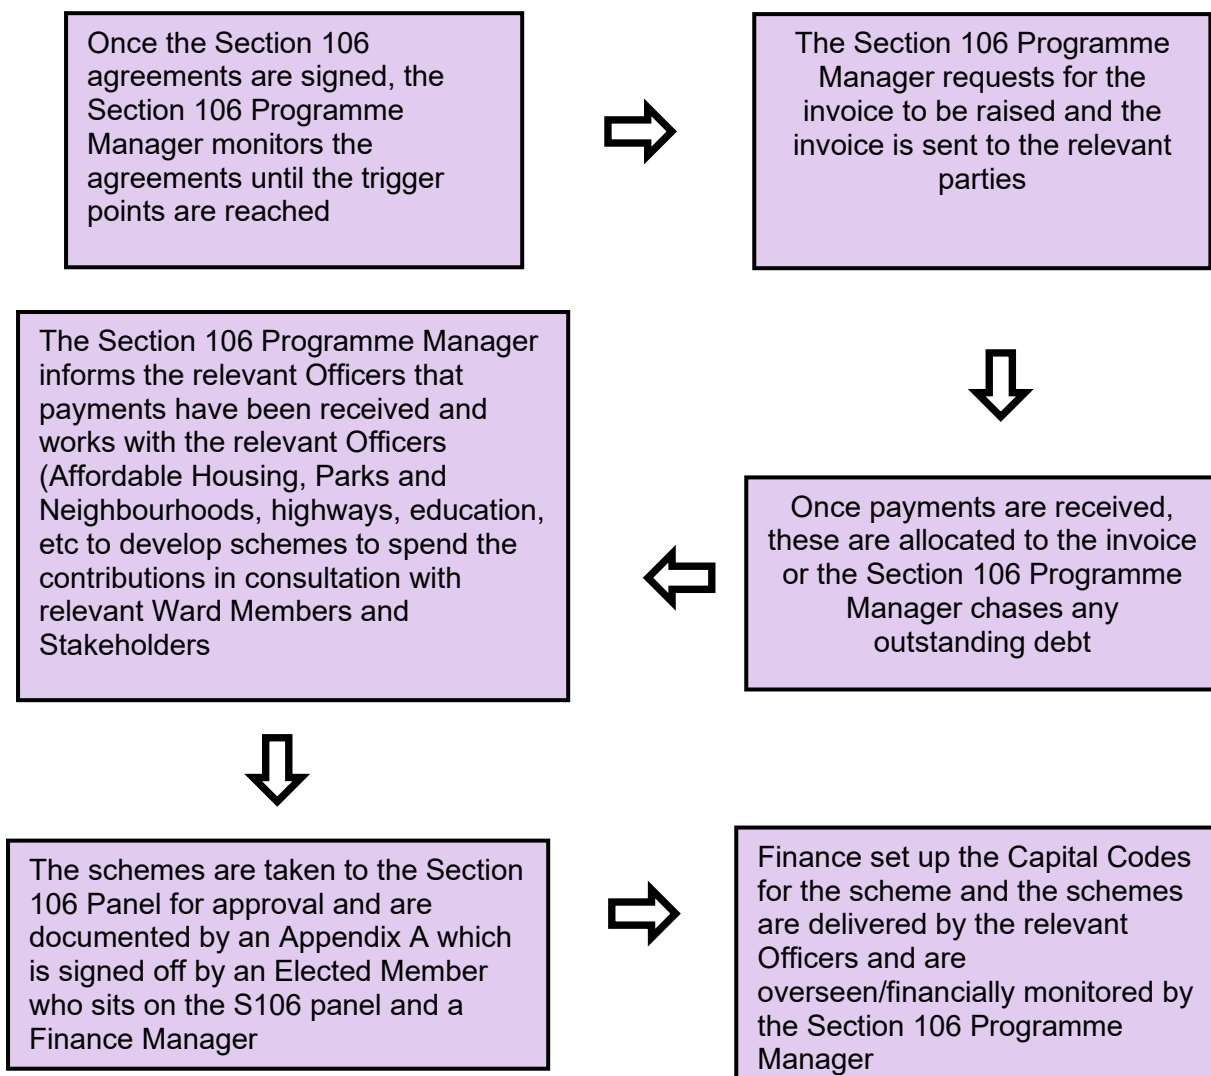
Once the Section 106 agreements are signed, the Section 106 Programme Manager monitors the agreements until the trigger points are reached

The Section 106 Programme Manager requests for the invoice to be raised and the invoice is sent to the relevant parties

Once payments are received, these are allocated to the invoice or the Section 106 Programme Manager chases any outstanding debt

The Section 106 Programme Manager informs the relevant Officers that payments have been received and works with the relevant Officers (Affordable Housing, Parks and Neighbourhoods, highways, education, etc to develop schemes to spend the contributions in consultation with relevant Ward Members and Stakeholders

The schemes are taken to the Section 106 Panel for approval and are documented by an Appendix A which is signed off by an Elected Member who sits on the S106 panel and a Finance Manager

Finance set up the Capital Codes for the scheme and the schemes are delivered by the relevant Officers and are overseen/financially monitored by the Section 106 Programme Manager